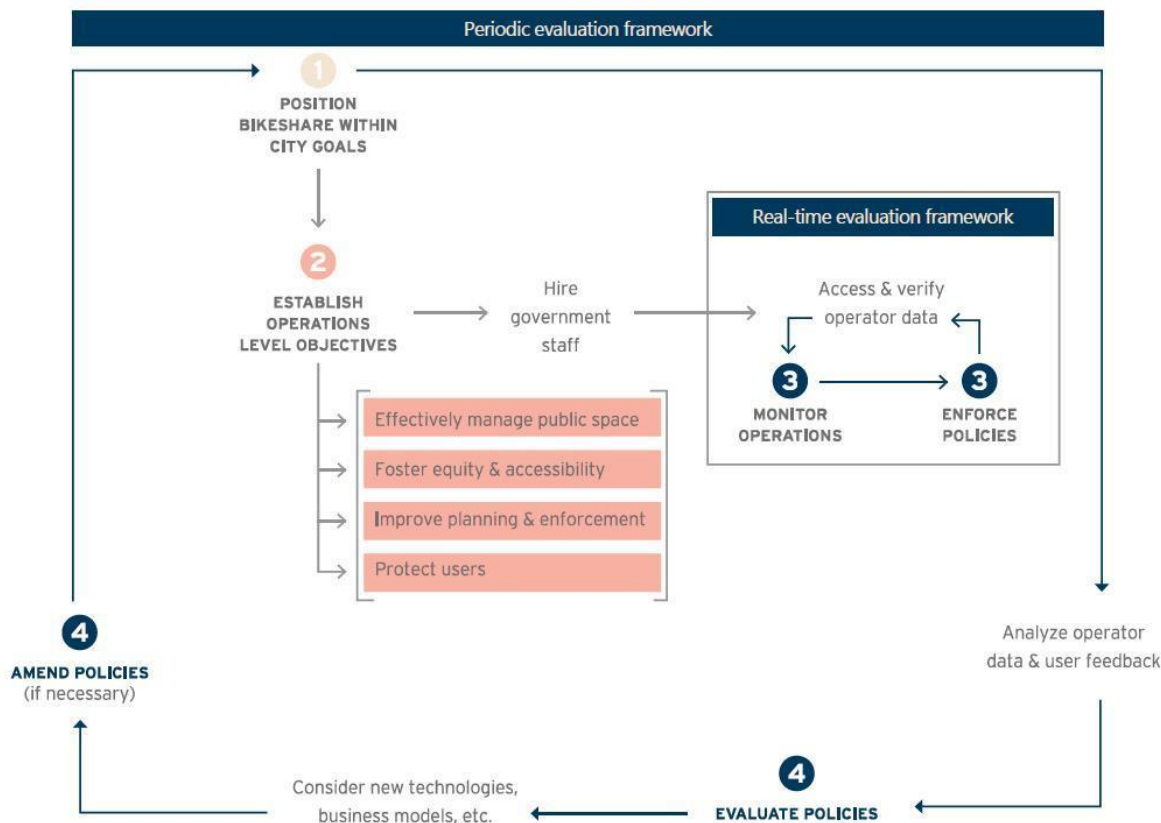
Periodic evaluation framework

1

POSITION BIKESHARE WITHIN CITY GOALS

2

ESTABLISH OPERATIONS LEVEL OBJECTIVES

Hire government staff

Effectively manage public space

Foster equity & accessibility

Improve planning & enforcement

Protect users

Real-time evaluation framework

Access & verify operator data

3

MONITOR OPERATIONS

3

ENFORCE POLICIES

Analyze operator data & user feedback

4

AMEND POLICIES (if necessary)

Consider new technologies, business models, etc.

4

EVALUATE POLICIES